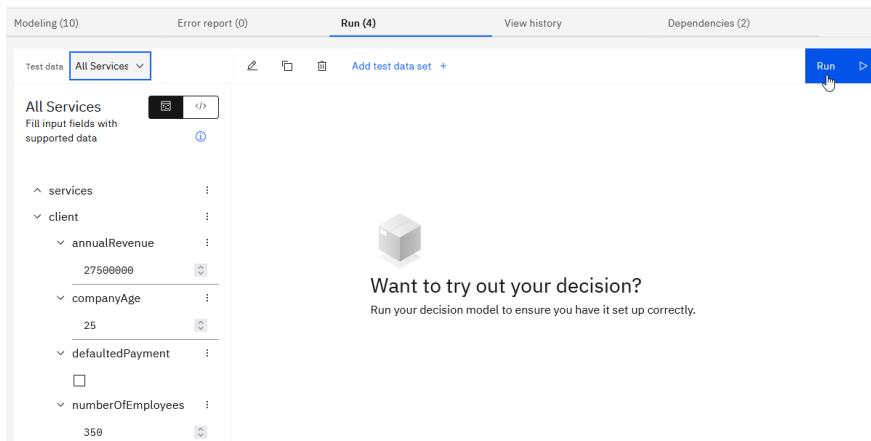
Modeling (10)
Error report (0)
Run (4)
View history
Dependencies (2)

Test data All Services

Add test data set +

Run

All Services
Fill input fields with supported data

services
client
annualRevenue
27500000
companyAge
25
defaultedPayment
numberOfEmployees
350

Want to try out your decision?
Run your decision model to ensure you have it set up correctly.